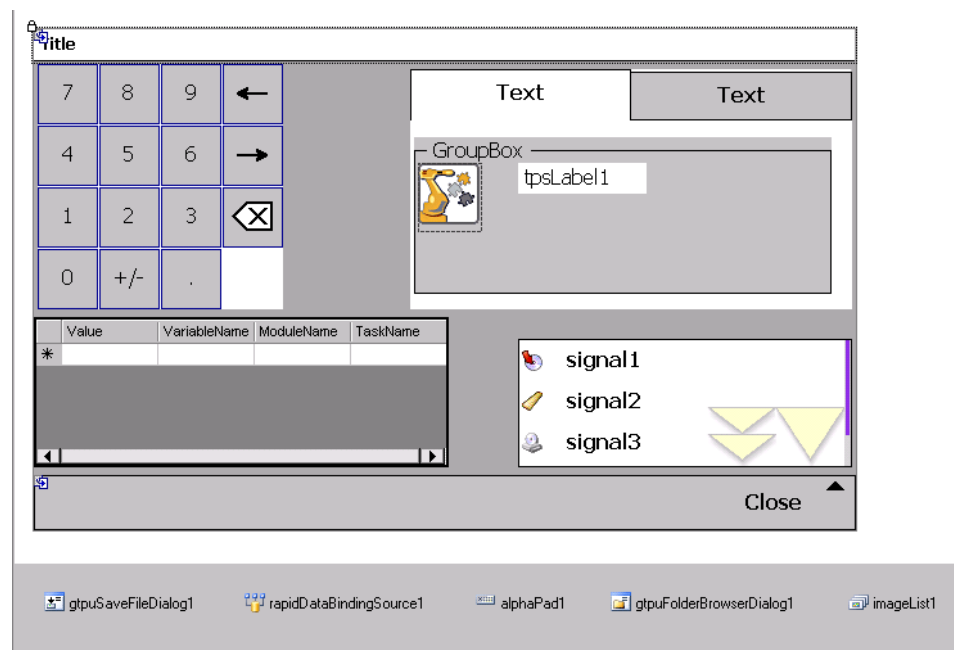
Title

| 7 | 8 | 9 | ← |
|---|---|---|---|
| 4 | 5 | 6 | → |
| 1 | 2 | 3 | ⌫ |
| 0 | +/- | . | |

Text | Text

GroupBox

tpsLabel1

| | Value | VariableName | ModuleName | TaskName |
|---|---|---|---|---|
| * | | | | |

signal1
signal2
signal3

Close

gtpuSaveFileDialog1 rapidDataBindingSource1 alphaPad1 gtpuFolderBrowserDialog1 imageList1